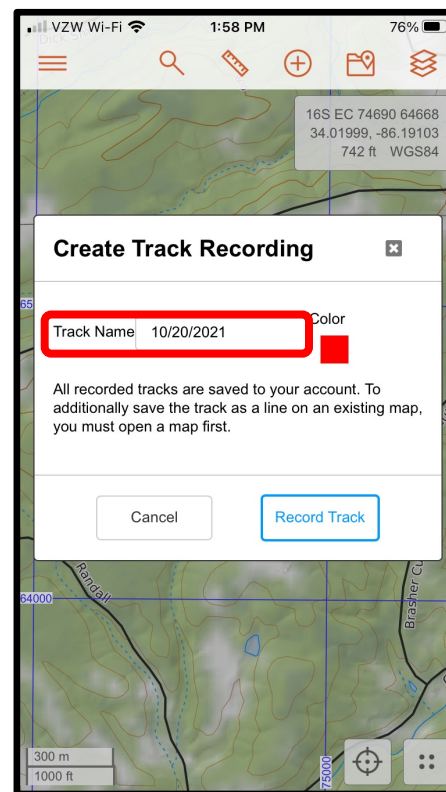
VZW Wi-Fi 1:58 PM 76%

16S EC 74690 64668
34.01999, -86.19103
742 ft WGS84

Create Track Recording

Track Name 10/20/2021 Color

All recorded tracks are saved to your account. To additionally save the track as a line on an existing map, you must open a map first.

Cancel Record Track

65

64000

Randall

Brasher C

75000

300 m
1000 ft